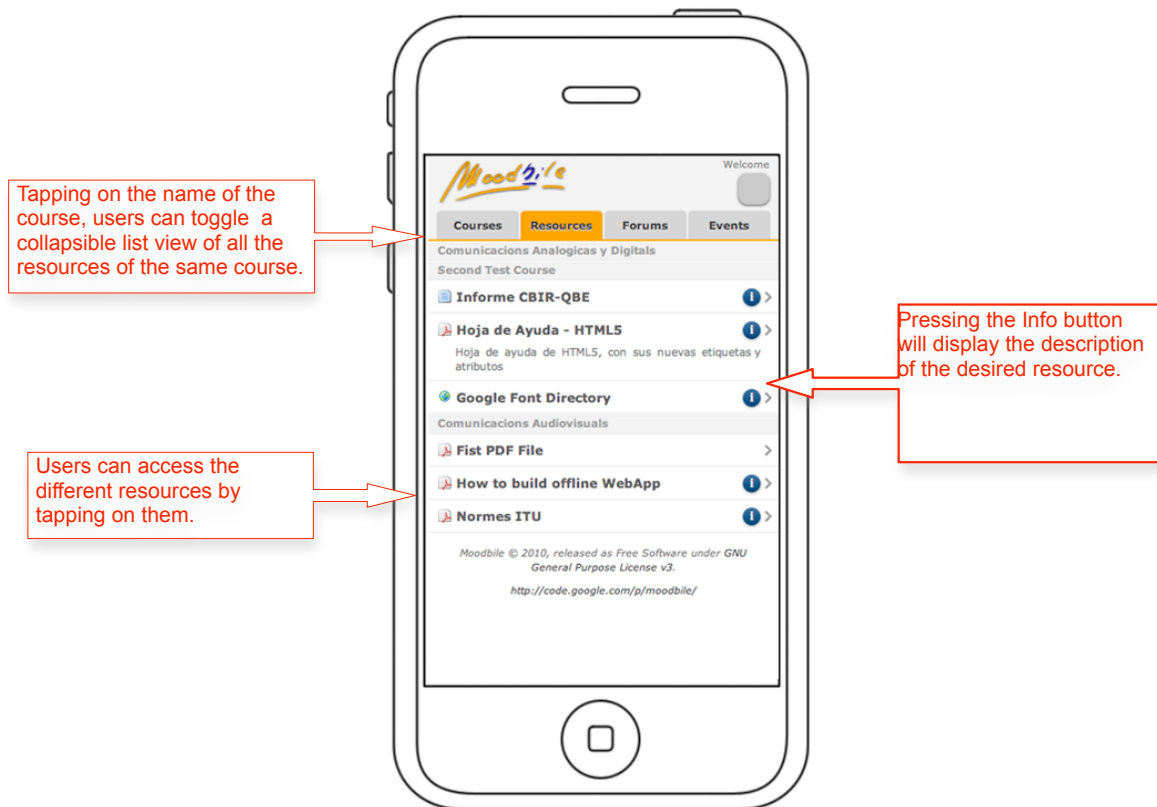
Tapping on the name of the course, users can toggle a collapsible list view of all the resources of the same course.

Users can access the different resources by tapping on them.

Moodbile

Welcome

Courses | Resources | Forums | Events

Comunicacions Analogicas y Digitals

Second Test Course

Informe CBIR-QBE

Hoja de Ayuda - HTML5

Hoja de ayuda de HTML5, con sus nuevas etiquetas y atributos

Google Font Directory

Comunicacions Audiovisuals

Fist PDF File

How to build offline WebApp

Normes ITU

Moodbile © 2010, released as Free Software under GNU General Purpose License v3.

http://code.google.com/p/moodbile/

Pressing the Info button will display the description of the desired resource.